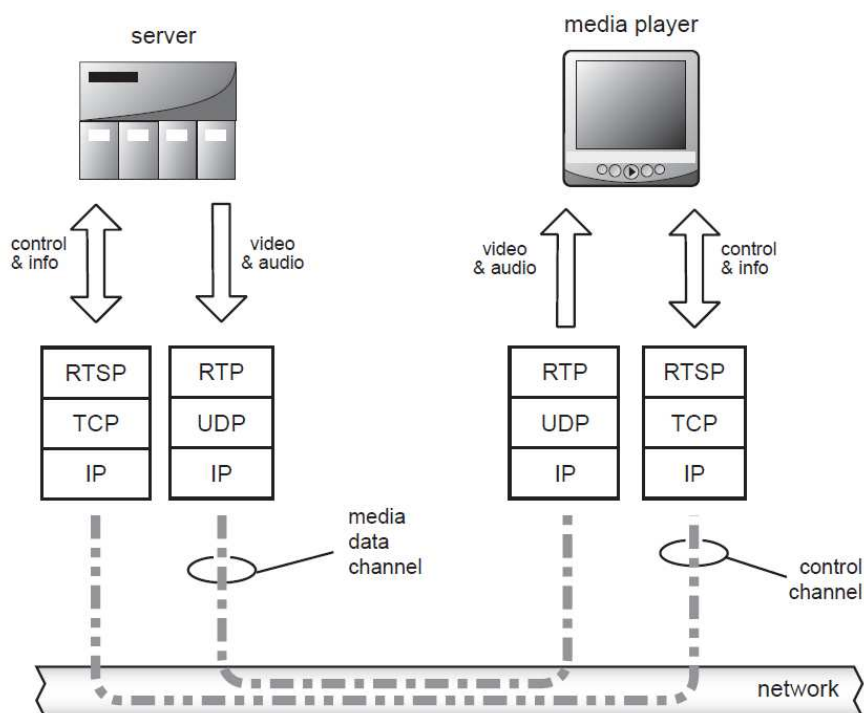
server

media player

control & info

video & audio

video & audio

control & info

| RTSP |
|---|
| TCP |
| IP |

| RTP |
|---|
| UDP |
| IP |

| RTP |
|---|
| UDP |
| IP |

| RTSP |
|---|
| TCP |
| IP |

media data channel

control channel

network